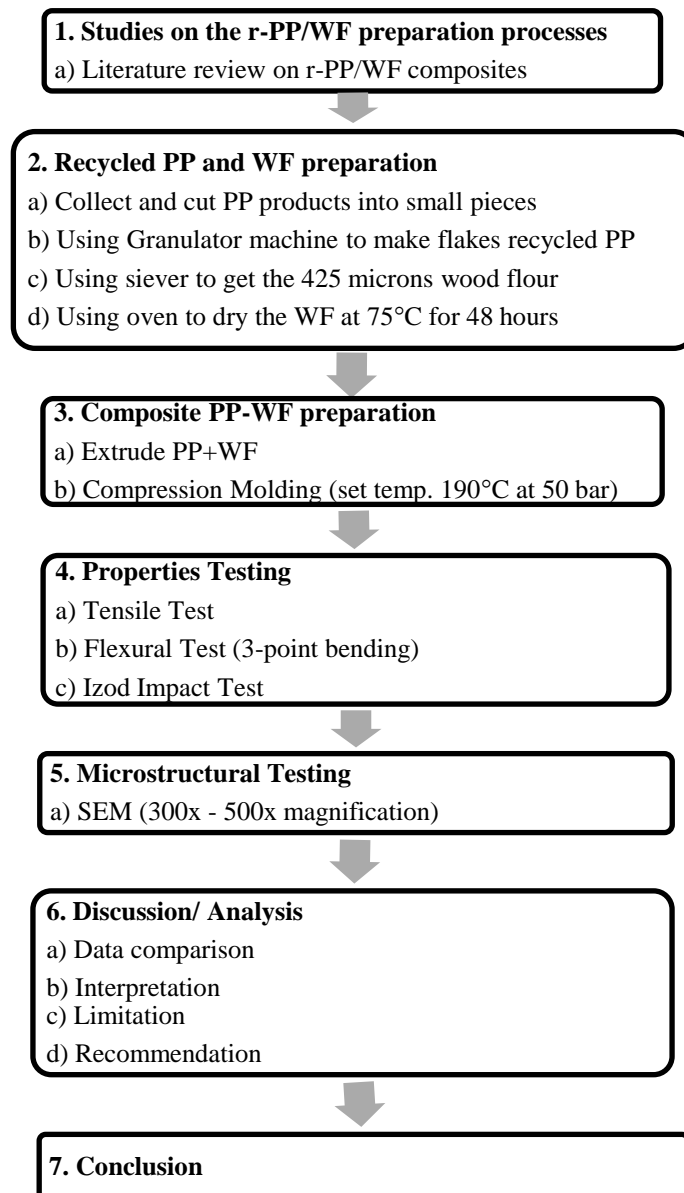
1. Studies on the r-PP/WF preparation processes
a) Literature review on r-PP/WF composites

2. Recycled PP and WF preparation
a) Collect and cut PP products into small pieces
b) Using Granulator machine to make flakes recycled PP
c) Using siever to get the 425 microns wood flour
d) Using oven to dry the WF at 75°C for 48 hours

3. Composite PP-WF preparation
a) Extrude PP+WF
b) Compression Molding (set temp. 190°C at 50 bar)

4. Properties Testing
a) Tensile Test
b) Flexural Test (3-point bending)
c) Izod Impact Test

5. Microstructural Testing
a) SEM (300x - 500x magnification)

6. Discussion/ Analysis
a) Data comparison
b) Interpretation
c) Limitation
d) Recommendation

7. Conclusion